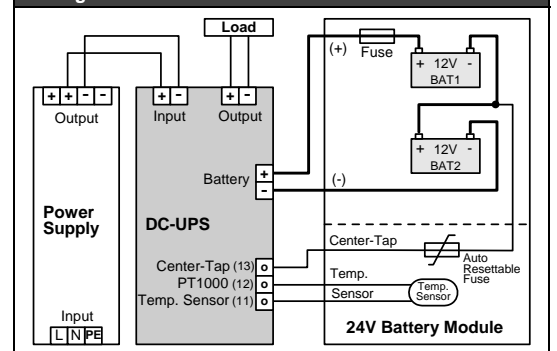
Load

+ + - -
Output

+ -
Input

+ -
Output

(+)
Fuse

+ 12V -
BAT1

+ 12V -
BAT2

Battery
+
-

(-)

Power Supply

DC-UPS

Center-Tap

Auto Resettable Fuse

Center-Tap (13)
PT1000 (12)
Temp. Sensor (11)

Temp.
Sensor

Temp. Sensor

Input
L N PE

24V Battery Module